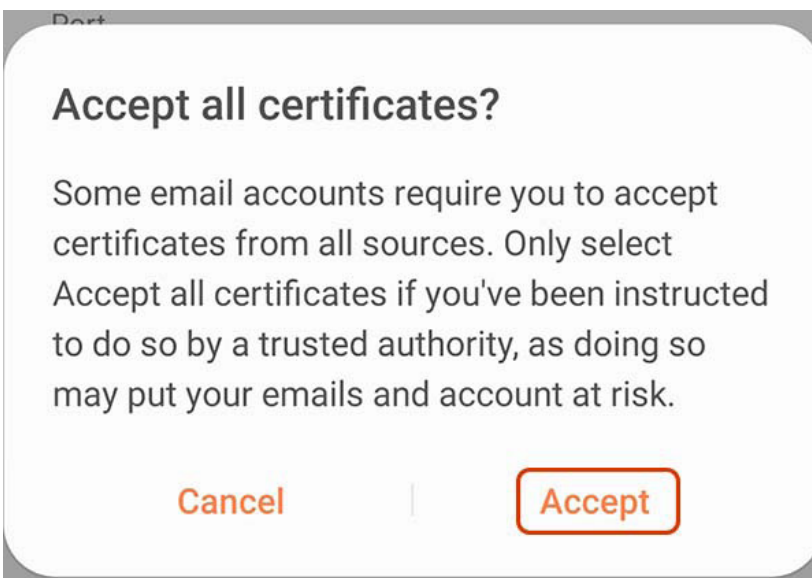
Port

Accept all certificates?

Some email accounts require you to accept certificates from all sources. Only select Accept all certificates if you've been instructed to do so by a trusted authority, as doing so may put your emails and account at risk.

Cancel

Accept